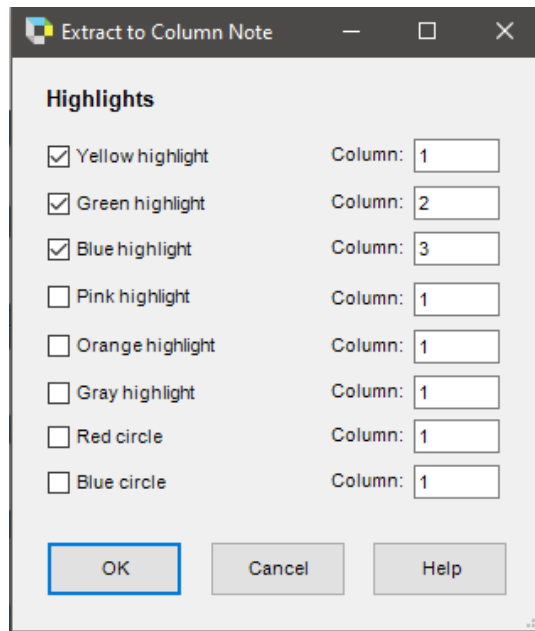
Extract to Column Note

Highlights

☑ Yellow highlight Column: 1
☑ Green highlight Column: 2
☑ Blue highlight Column: 3
☐ Pink highlight Column: 1
☐ Orange highlight Column: 1
☐ Gray highlight Column: 1
☐ Red circle Column: 1
☐ Blue circle Column: 1

OK Cancel Help